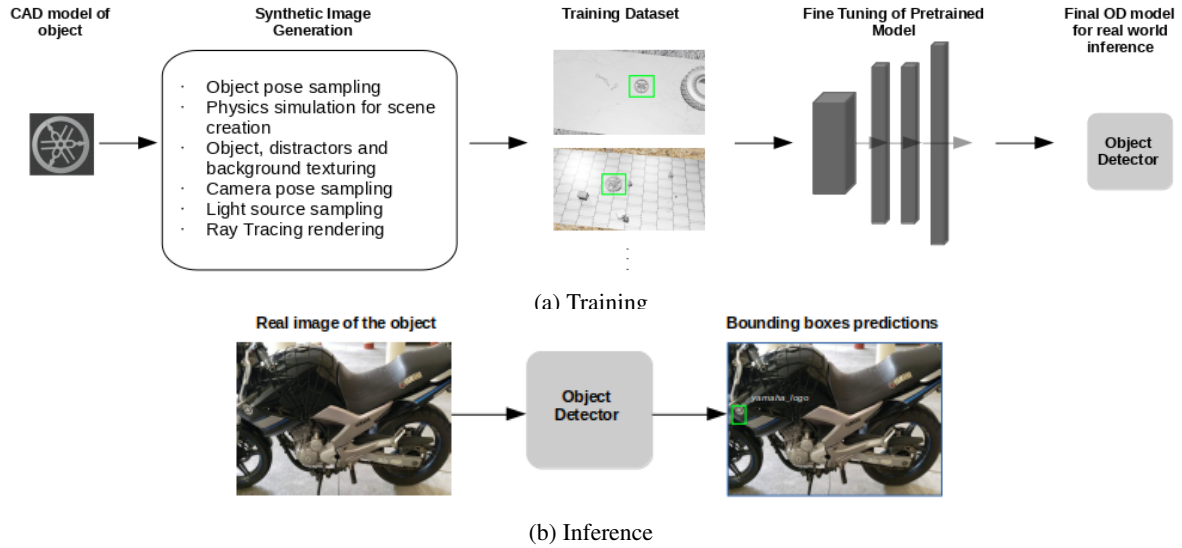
CAD model of object

Synthetic Image Generation

· Object pose sampling
· Physics simulation for scene creation
· Object, distractors and background texturing
· Camera pose sampling
· Light source sampling
· Ray Tracing rendering

Training Dataset

Fine Tuning of Pretrained Model

Final OD model for real world inference

Object Detector

(a) Training

Real image of the object

Object Detector

Bounding boxes predictions

yamaha_logo

(b) Inference